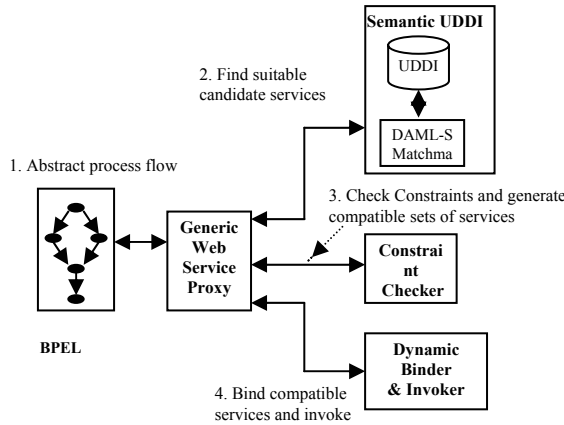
Semantic UDDI

UDDI

DAML-S Matchma

2. Find suitable candidate services

1. Abstract process flow

3. Check Constraints and generate compatible sets of services

Generic Web Service Proxy

Constrai nt Checker

BPEL

Dynamic Binder & Invoker

4. Bind compatible services and invoke